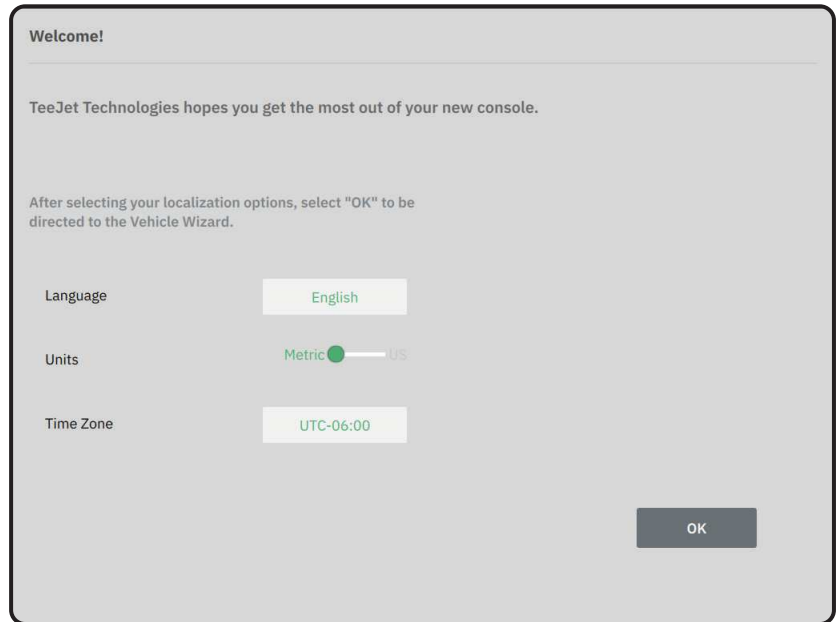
Welcome!

TeeJet Technologies hopes you get the most out of your new console.

After selecting your localization options, select "OK" to be directed to the Vehicle Wizard.

Language English

Units Metric US

Time Zone UTC-06:00

OK